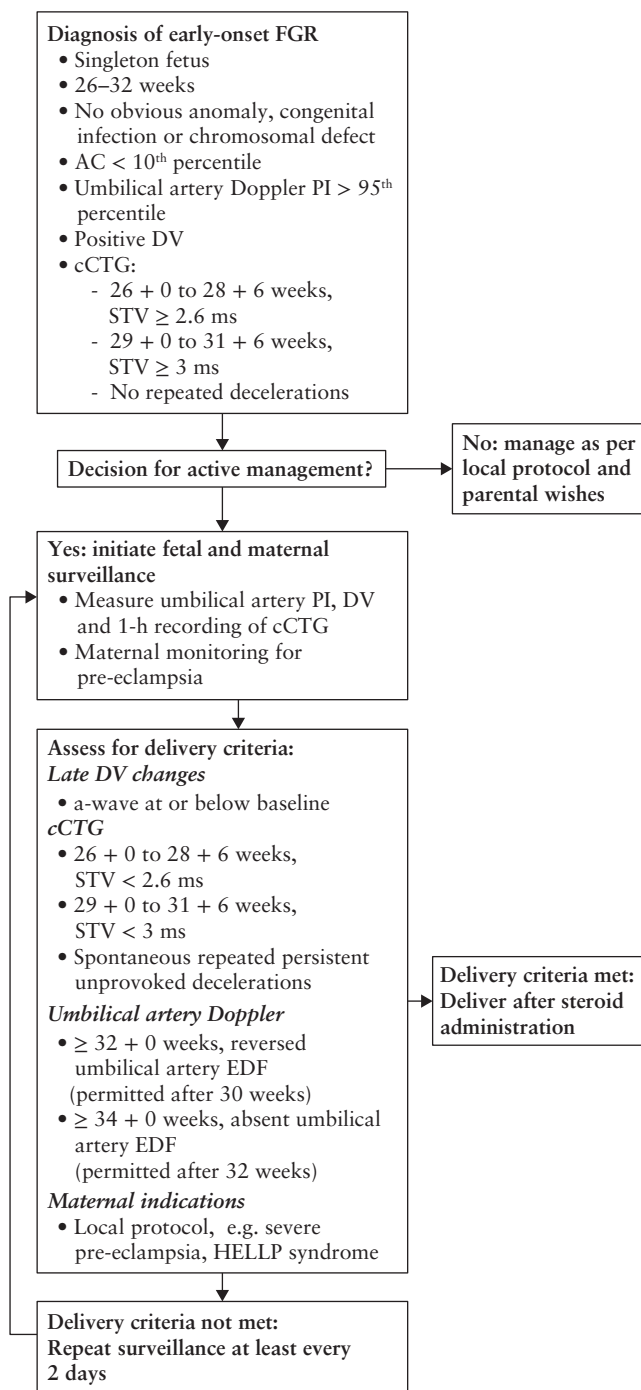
**Diagnosis of early-onset FGR**
• Singleton fetus
• 26–32 weeks
• No obvious anomaly, congenital infection or chromosomal defect
• AC < 10$^{th}$ percentile
• Umbilical artery Doppler PI > 95$^{th}$ percentile
• Positive DV
• cCTG:
- 26 + 0 to 28 + 6 weeks, STV ≥ 2.6 ms
- 29 + 0 to 31 + 6 weeks, STV ≥ 3 ms
- No repeated decelerations

**Decision for active management?**

**No: manage as per local protocol and parental wishes**

**Yes: initiate fetal and maternal surveillance**
• Measure umbilical artery PI, DV and 1-h recording of cCTG
• Maternal monitoring for pre-eclampsia

**Assess for delivery criteria:**
*Late DV changes*
• a-wave at or below baseline
*cCTG*
• 26 + 0 to 28 + 6 weeks, STV < 2.6 ms
• 29 + 0 to 31 + 6 weeks, STV < 3 ms
• Spontaneous repeated persistent unprovoked decelerations
*Umbilical artery Doppler*
• ≥ 32 + 0 weeks, reversed umbilical artery EDF (permitted after 30 weeks)
• ≥ 34 + 0 weeks, absent umbilical artery EDF (permitted after 32 weeks)
*Maternal indications*
• Local protocol, e.g. severe pre-eclampsia, HELLP syndrome

**Delivery criteria met: Deliver after steroid administration**

**Delivery criteria not met: Repeat surveillance at least every 2 days**